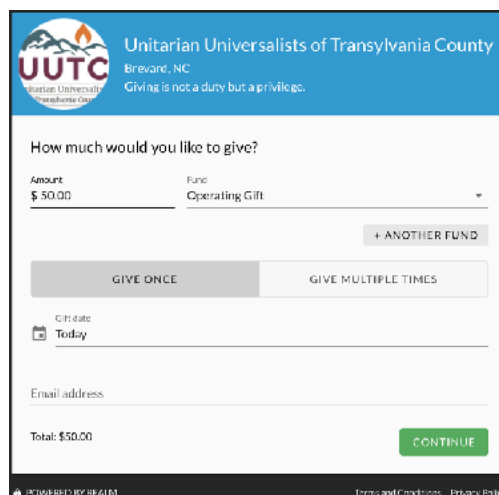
UUTC
Unitarian Universalists Transylvania County

Unitarian Universalists of Transylvania County
Brevard, NC
Giving is not a duty but a privilege.

How much would you like to give?

Amount
$ 50.00

Fund
Operating Gift

+ ANOTHER FUND

GIVE ONCE

GIVE MULTIPLE TIMES

Gift date
Today

Email address

Total: $50.00

CONTINUE

POWERED BY REALM

Terms and Conditions   Privacy Pol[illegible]